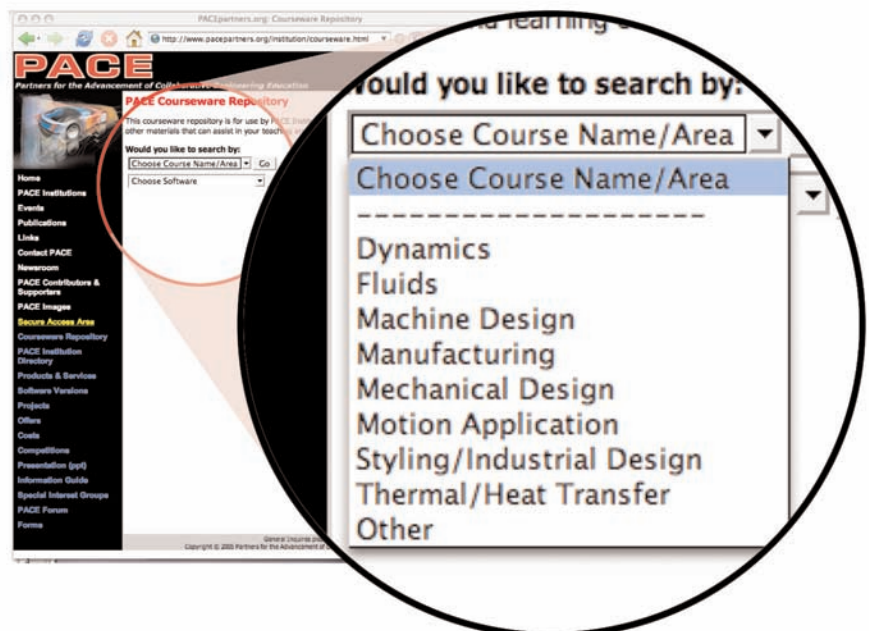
PACEpartners.org: Courseware Repository

http://www.pacepartners.org/institution/courseware.html

PACE

Partners for the Advancement of Collaborative Engineering Education

PACE Courseware Repository

This courseware repository is for use by PACE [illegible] other materials that can assist in your teaching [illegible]

Would you like to search by:

Choose Course Name/Area

Go

Choose Software

Home
PACE Institutions
Events
Publications
Links
Contact PACE
Newsroom
PACE Contributors & Supporters
PACE Images
Secure Access Area
Courseware Repository
PACE Institution Directory
Products & Services
Software Versions
Projects
Offers
Costs
Competitions
Presentation (ppt)
Information Guide
Special Interest Groups
PACE Forum
Forms

General inquiries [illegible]
Copyright © 2005 Partners for the Advancement of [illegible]

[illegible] learning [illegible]

Would you like to search by:

Choose Course Name/Area

Choose Course Name/Area
--------------------
Dynamics
Fluids
Machine Design
Manufacturing
Mechanical Design
Motion Application
Styling/Industrial Design
Thermal/Heat Transfer
Other